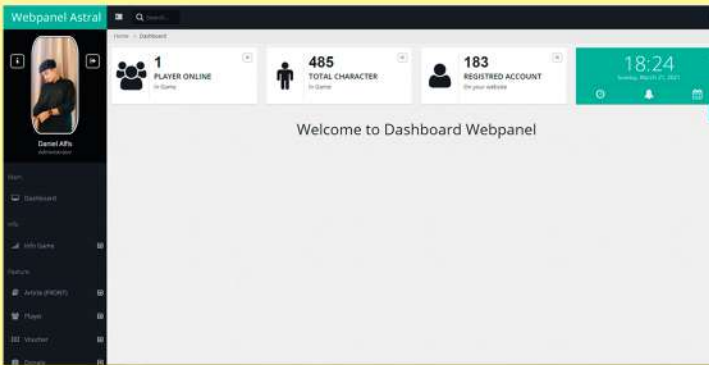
Webpanel Astral

Search...

Home > Dashboard

Daniel Alfs
Administrator

Main

Dashboard

Info

Info Game

Feature

Article (FRONT)

Player

Voucher

Donate

1
PLAYER ONLINE
In Game

485
TOTAL CHARACTER
In Game

183
REGISTRED ACCOUNT
On your website

18:24
Sunday, March 21, 2021

Welcome to Dashboard Webpanel